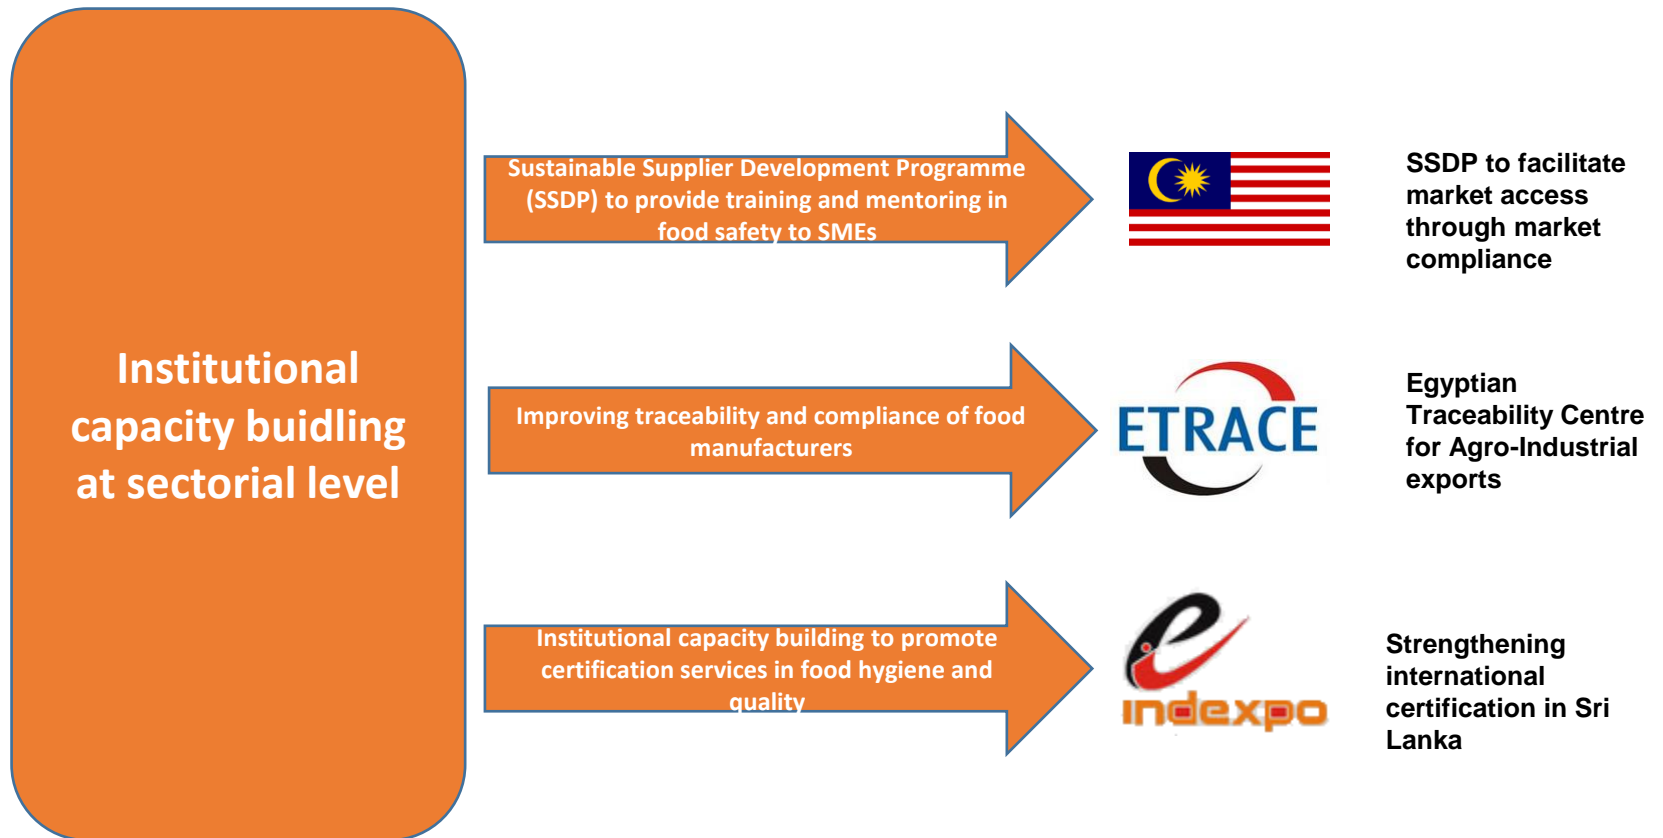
Institutional capacity buidling at sectorial level

Sustainable Supplier Development Programme (SSDP) to provide training and mentoring in food safety to SMEs

SSDP to facilitate market access through market compliance

Improving traceability and compliance of food manufacturers

ETRACE

Egyptian Traceability Centre for Agro-Industrial exports

Institutional capacity building to promote certification services in food hygiene and quality

e indexpo

Strengthening international certification in Sri Lanka